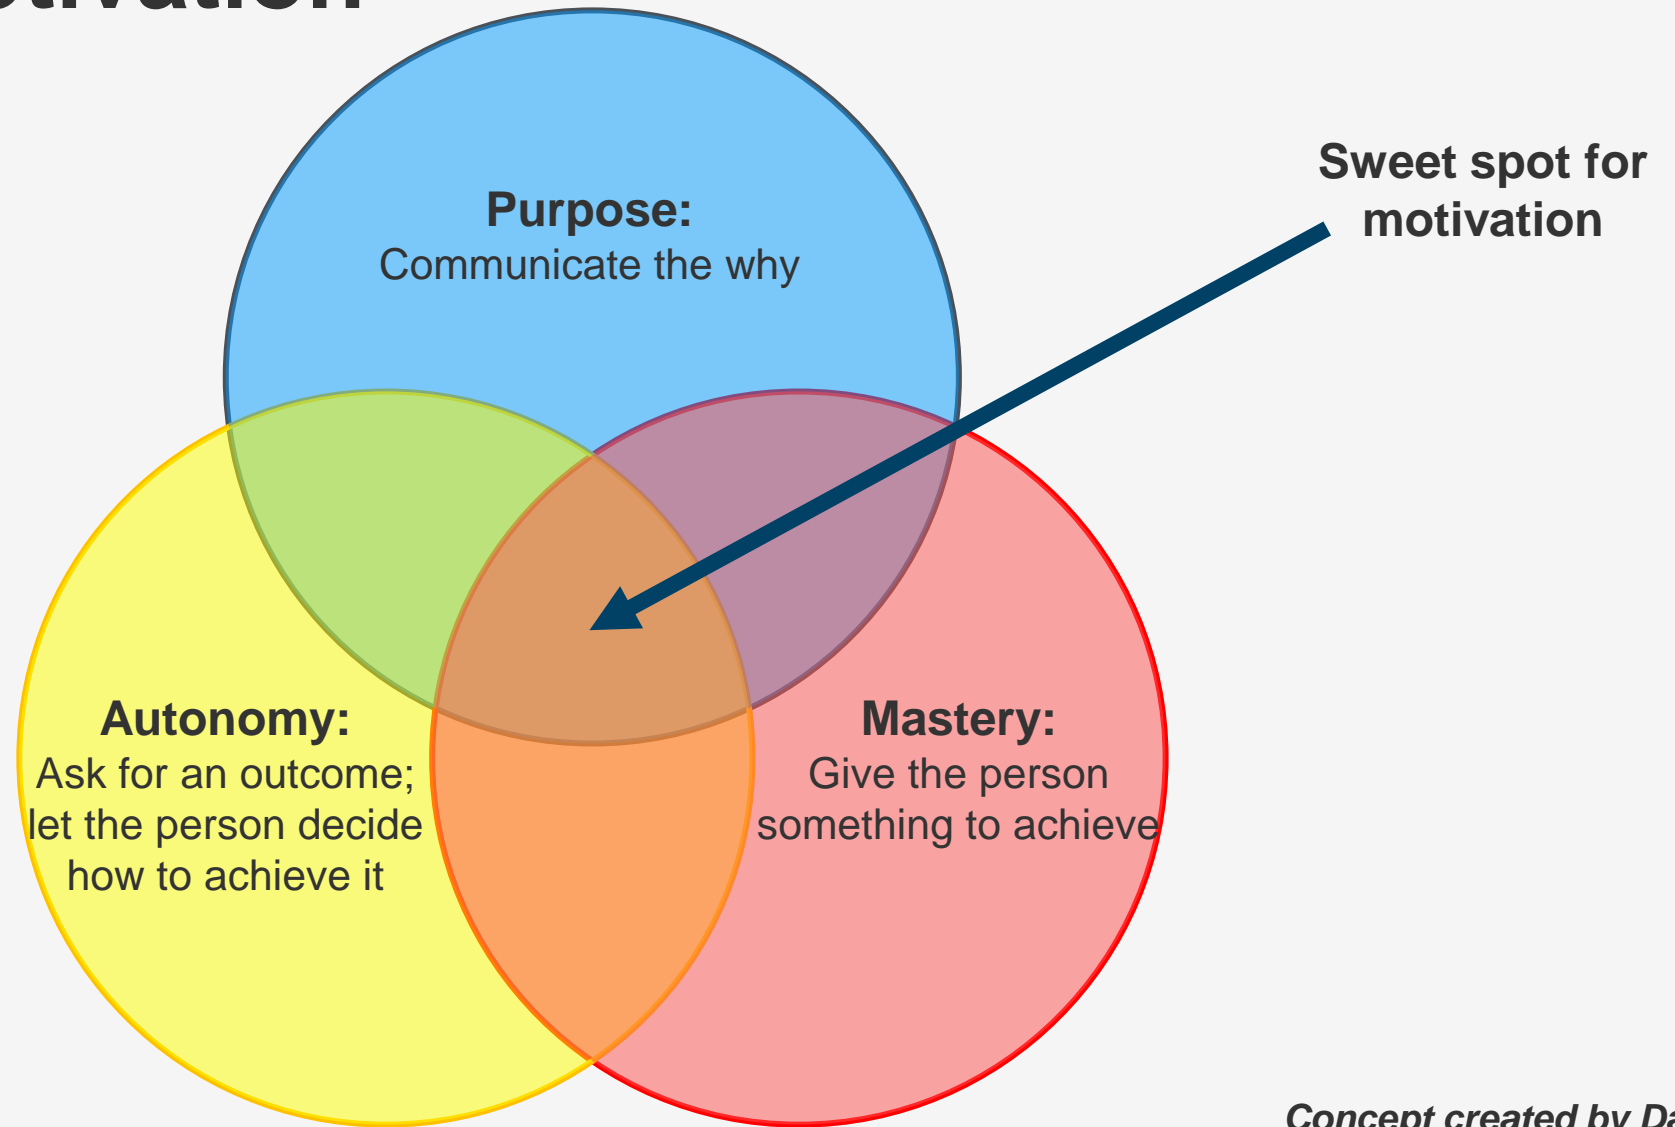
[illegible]tivation

Purpose:
Communicate the why

Sweet spot for motivation

Autonomy:
Ask for an outcome; let the person decide how to achieve it

Mastery:
Give the person something to achieve

Concept created by Da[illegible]